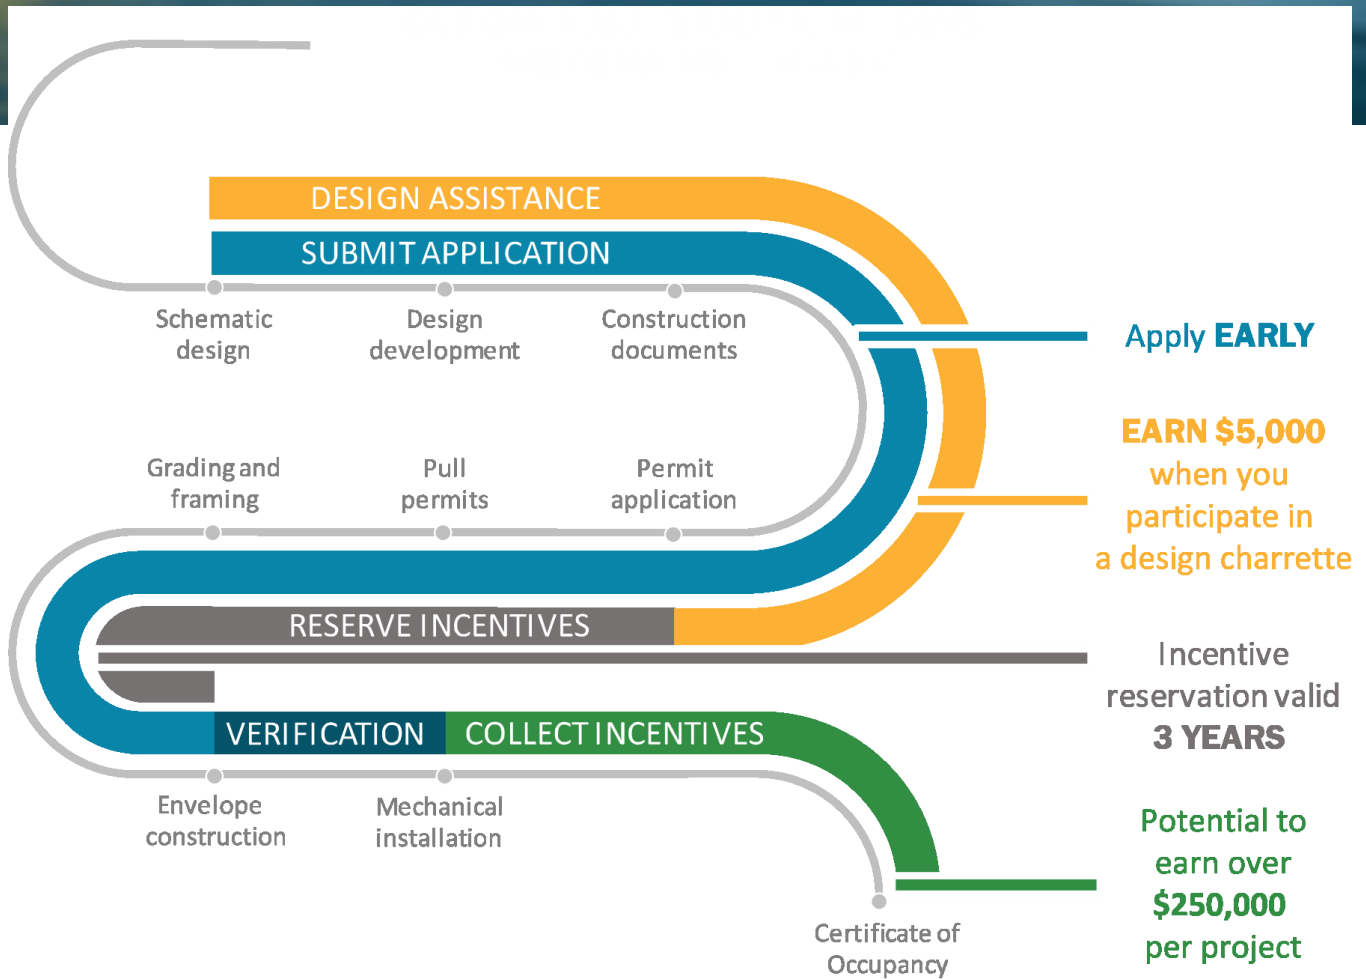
DESIGN ASSISTANCE

SUBMIT APPLICATION

Schematic design

Design development

Construction documents

Apply EARLY

Grading and framing

Pull permits

Permit application

EARN $5,000 when you participate in a design charrette

RESERVE INCENTIVES

Incentive reservation valid 3 YEARS

VERIFICATION

COLLECT INCENTIVES

Envelope construction

Mechanical installation

Potential to earn over $250,000 per project

Certificate of Occupancy